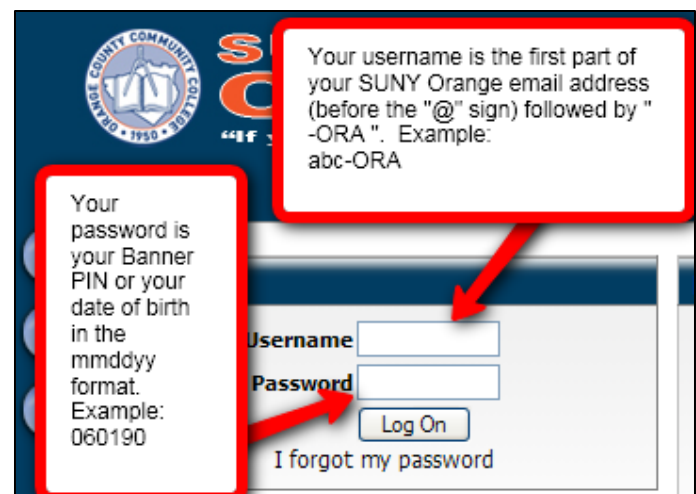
ORANGE COUNTY COMMUNITY COLLEGE
1950

SU
O
"If y

Your username is the first part of your SUNY Orange email address (before the "@" sign) followed by " -ORA ". Example: abc-ORA

Your password is your Banner PIN or your date of birth in the mmddyy format. Example: 060190

Username
Password
Log On
I forgot my password